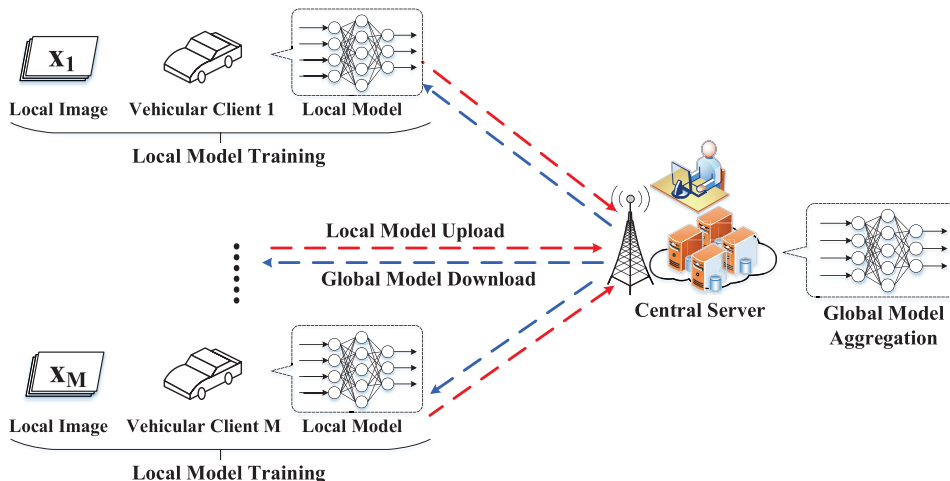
$\mathbf{x_1}$

Local Image

Vehicular Client 1

Local Model

Local Model Training

Local Model Upload

Global Model Download

Central Server

Global Model Aggregation

$\mathbf{x_M}$

Local Image

Vehicular Client M

Local Model

Local Model Training